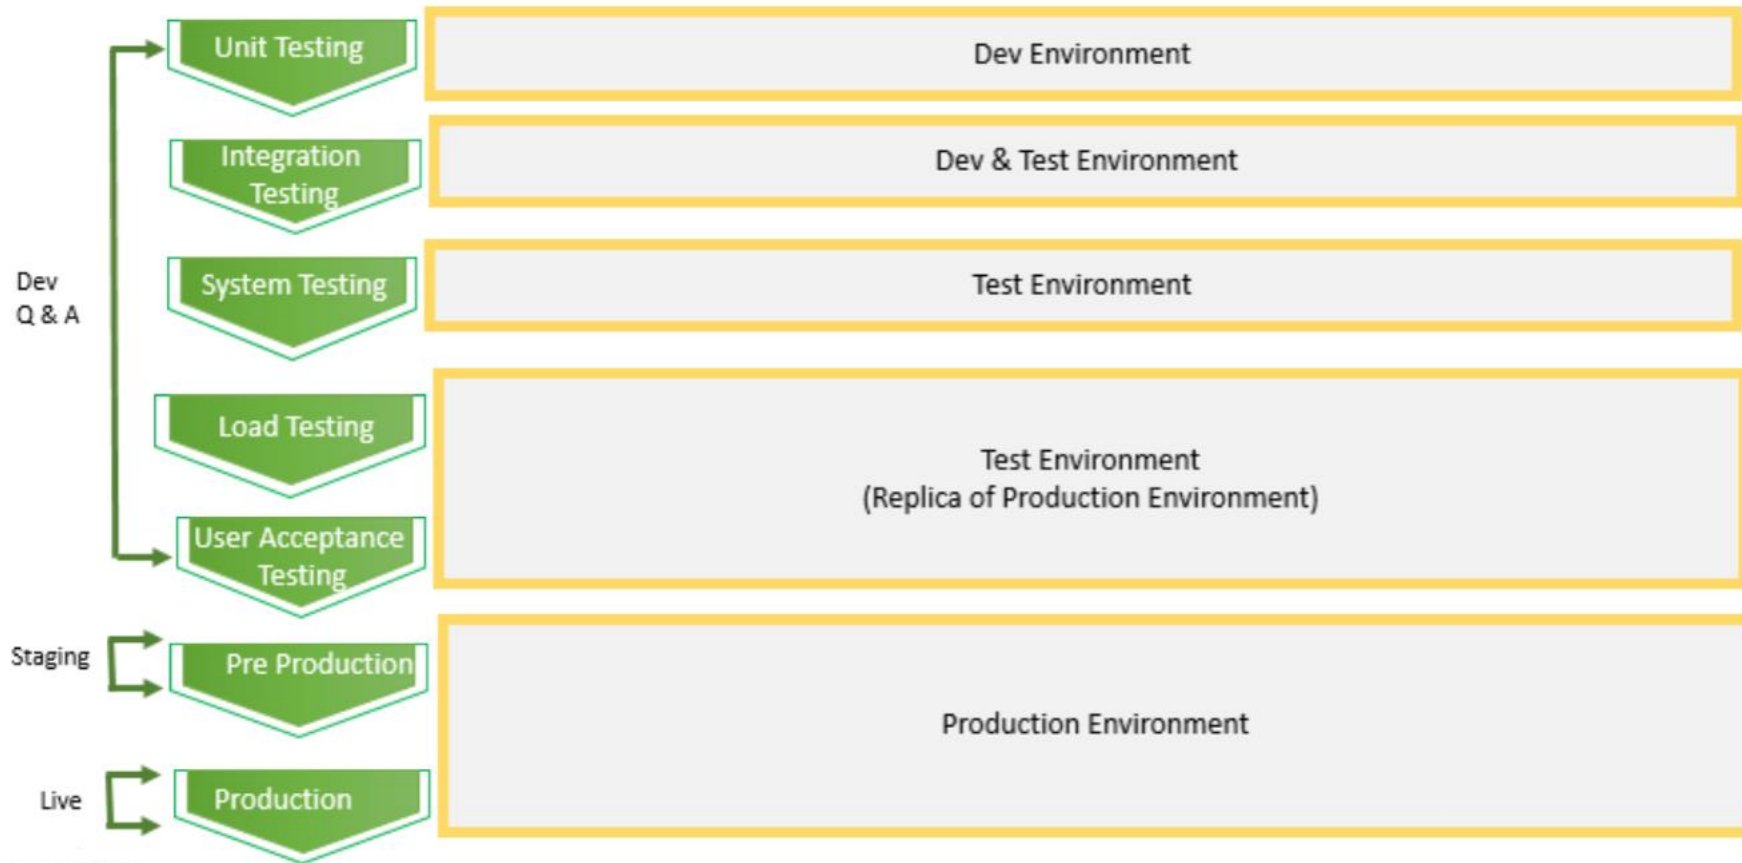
Unit Testing

Dev Environment

Integration Testing

Dev & Test Environment

Dev
Q & A

System Testing

Test Environment

Load Testing

User Acceptance Testing

Test Environment
(Replica of Production Environment)

Staging

Pre Production

Live

Production

Production Environment